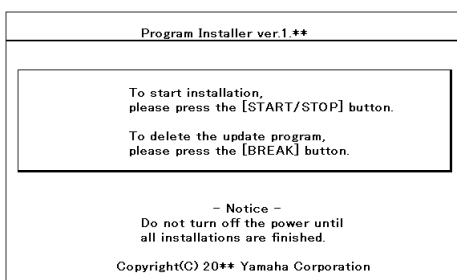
Program Installer ver.1.**

To start installation,
please press the [START/STOP] button.

To delete the update program,
please press the [BREAK] button.

- Notice -
Do not turn off the power until
all installations are finished.

Copyright(C) 20** Yamaha Corporation